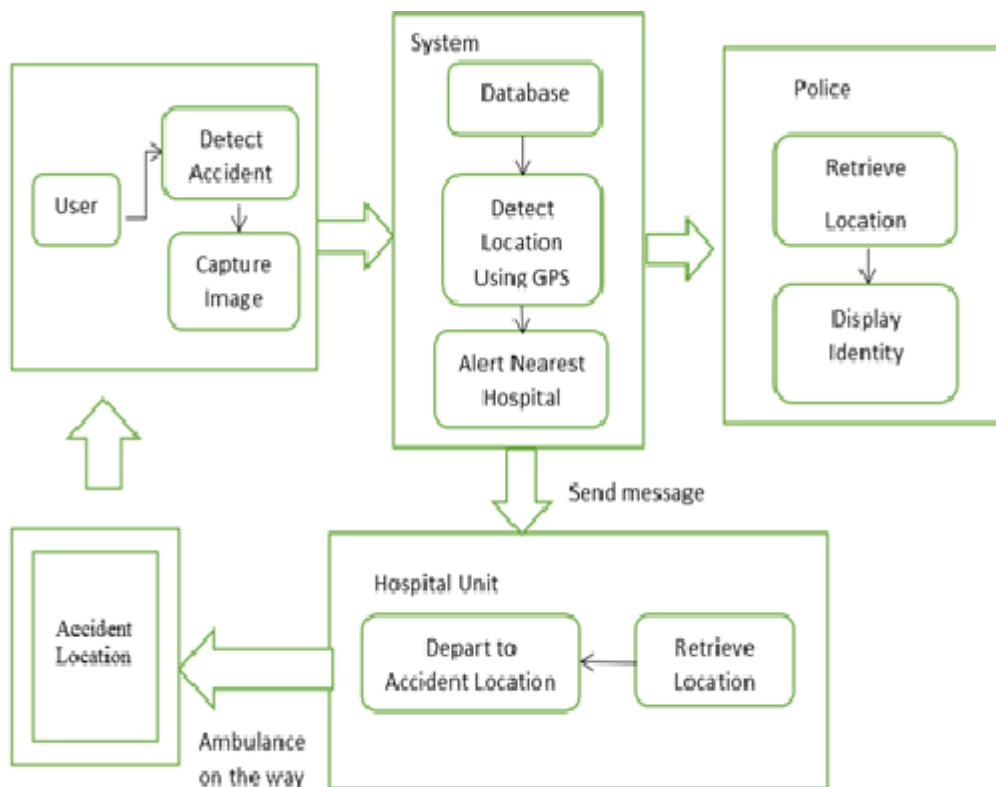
User

Detect Accident

Capture Image

System

Database

Detect Location Using GPS

Alert Nearest Hospital

Police

Retrieve Location

Display Identity

Send message

Hospital Unit

Depart to Accident Location

Retrieve Location

Accident Location

Ambulance on the way